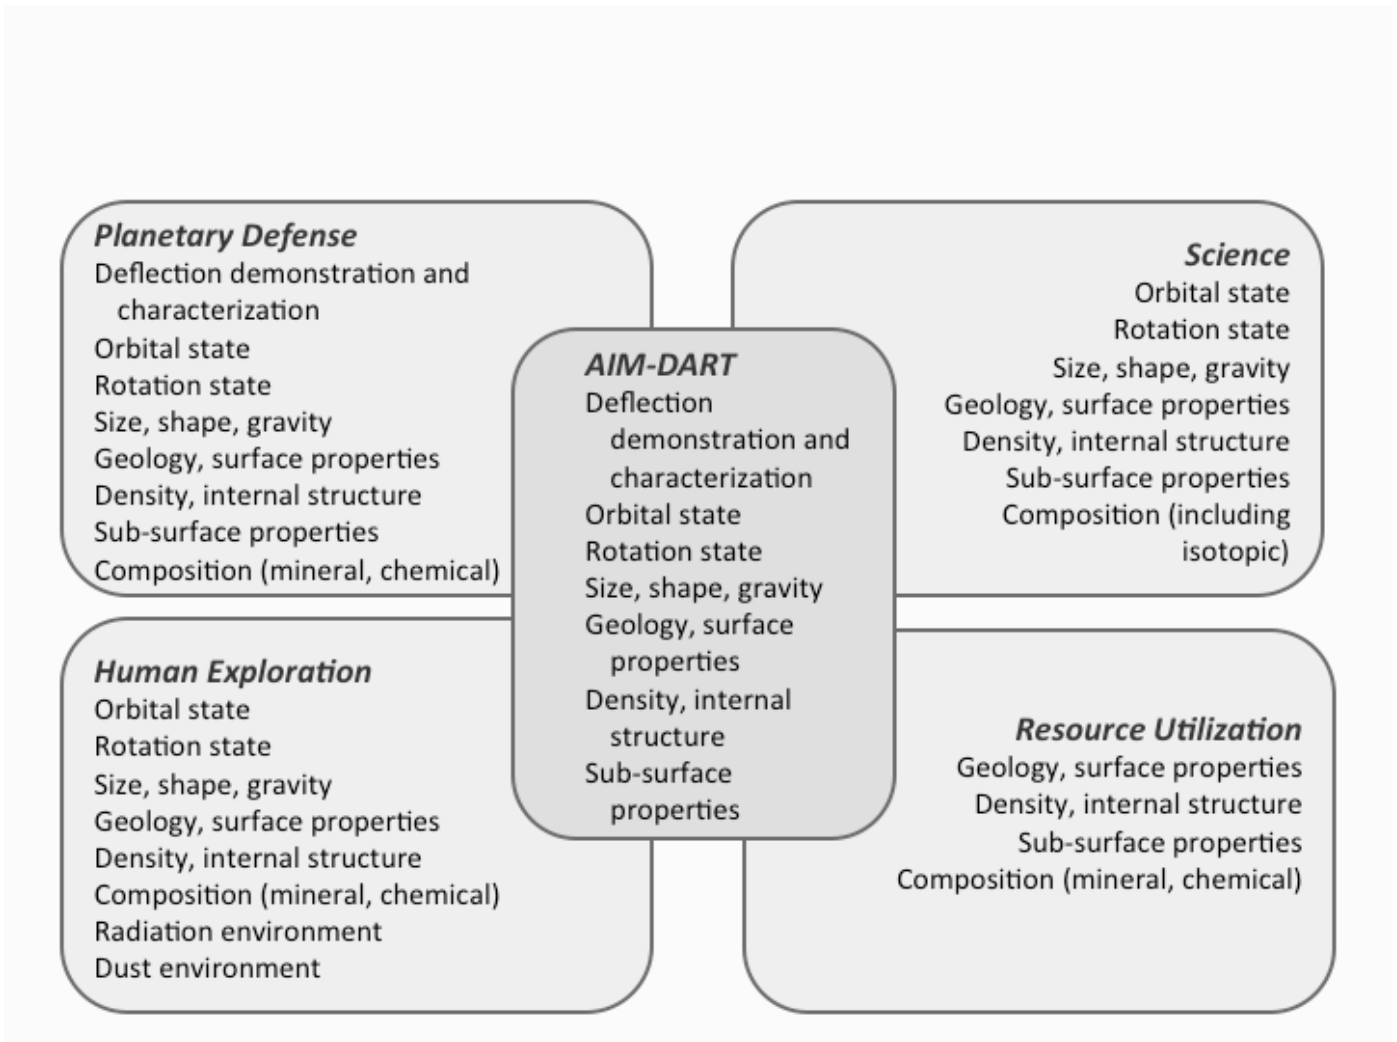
Planetary Defense
Deflection demonstration and characterization
Orbital state
Rotation state
Size, shape, gravity
Geology, surface properties
Density, internal structure
Sub-surface properties
Composition (mineral, chemical)

Science
Orbital state
Rotation state
Size, shape, gravity
Geology, surface properties
Density, internal structure
Sub-surface properties
Composition (including isotopic)

AIM-DART
Deflection demonstration and characterization
Orbital state
Rotation state
Size, shape, gravity
Geology, surface properties
Density, internal structure
Sub-surface properties

Human Exploration
Orbital state
Rotation state
Size, shape, gravity
Geology, surface properties
Density, internal structure
Composition (mineral, chemical)
Radiation environment
Dust environment

Resource Utilization
Geology, surface properties
Density, internal structure
Sub-surface properties
Composition (mineral, chemical)